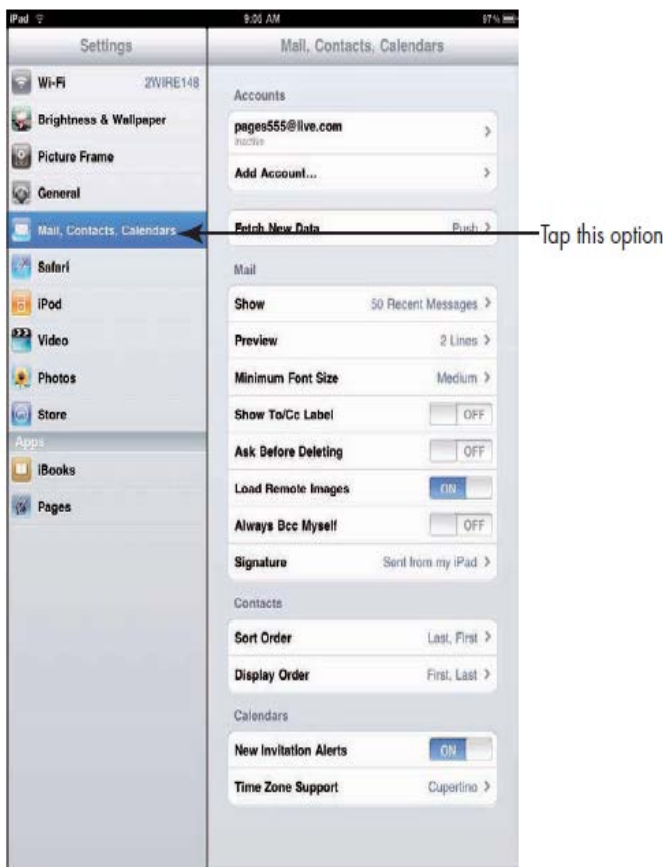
iPad
9:06 AM
87%

Settings
Wi-Fi 2WIRE148
Brightness & Wallpaper
Picture Frame
General
Mail, Contacts, Calendars
Safari
iPod
Video
Photos
Store
Apps
iBooks
Pages

Mail, Contacts, Calendars
Accounts
pages555@live.com
Inactive
Add Account...
Fetch New Data Push
Mail
Show 50 Recent Messages
Preview 2 Lines
Minimum Font Size Medium
Show To/Cc Label OFF
Ask Before Deleting OFF
Load Remote Images ON
Always Bcc Myself OFF
Signature Sent from my iPad
Contacts
Sort Order Last, First
Display Order First, Last
Calendars
New Invitation Alerts ON
Time Zone Support Cupertino

Tap this option